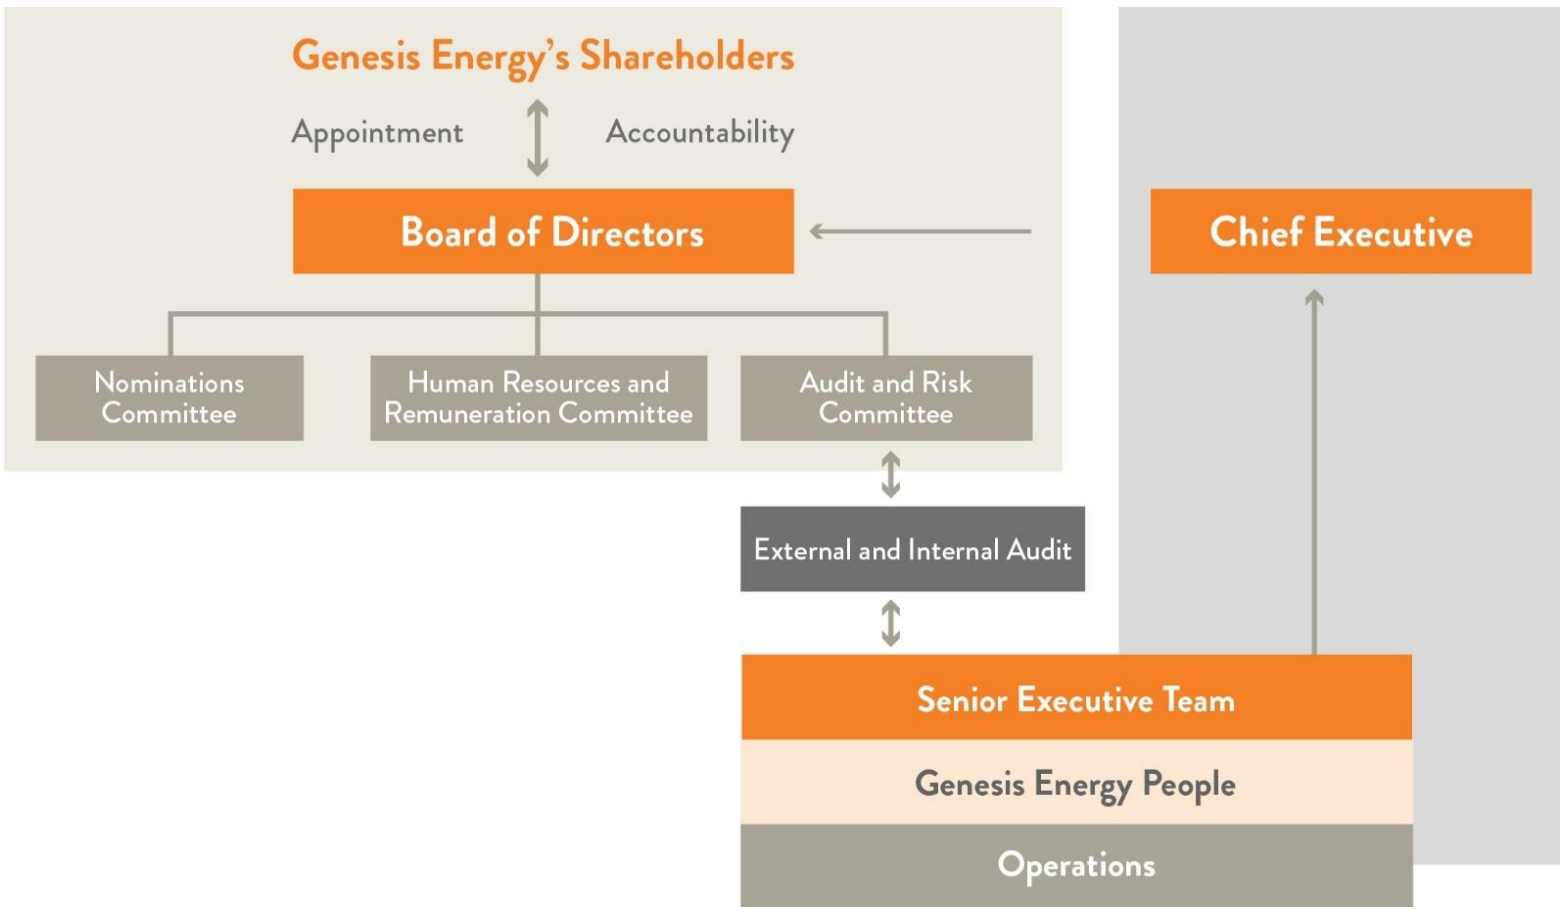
Genesis Energy's Shareholders

Appointment

Accountability

Board of Directors

Chief Executive

Nominations Committee

Human Resources and Remuneration Committee

Audit and Risk Committee

External and Internal Audit

Senior Executive Team

Genesis Energy People

Operations